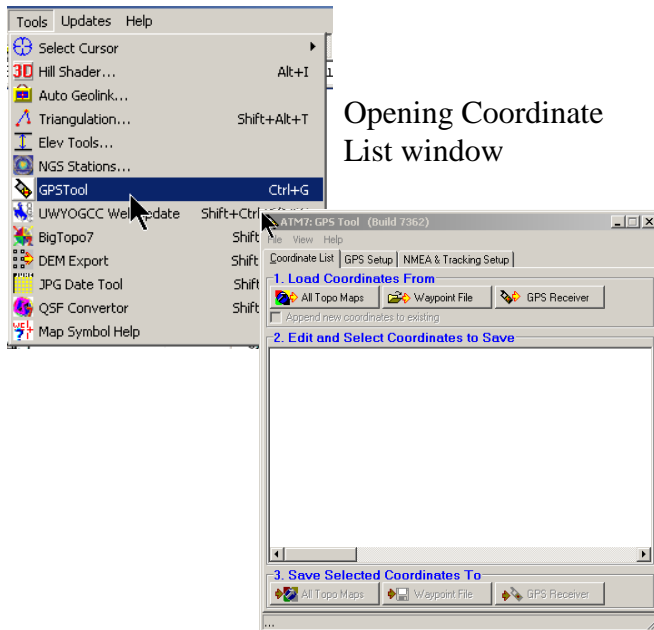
Tools Updates Help

Select Cursor
Hill Shader... Alt+I
Auto Geolink...
Triangulation... Shift+Alt+T
Elev Tools...
NGS Stations...
GPSTool Ctrl+G
UWYOGCC We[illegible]pdate Shift+Ctr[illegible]
BigTopo7 Shift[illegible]
DEM Export Shift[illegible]
JPG Date Tool Shift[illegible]
QSF Convertor Shift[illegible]
Map Symbol Help

Opening Coordinate List window

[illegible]ATM7: GPS Tool (Build 7362)
File View Help
Coordinate List | GPS Setup | NMEA & Tracking Setup
1. Load Coordinates From
All Topo Maps | Waypoint File | GPS Receiver
Append new coordinates to existing
2. Edit and Select Coordinates to Save
3. Save Selected Coordinates To
All Topo Maps | Waypoint File | GPS Receiver
...